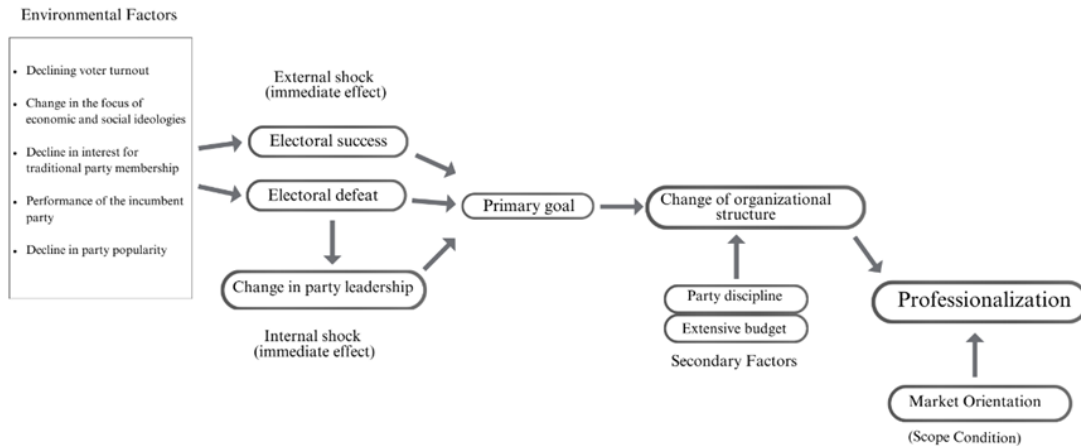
Environmental Factors

- Declining voter turnout
- Change in the focus of economic and social ideologies
- Decline in interest for traditional party membership
- Performance of the incumbent party
- Decline in party popularity

External shock (immediate effect)

Electoral success

Electoral defeat

Change in party leadership

Internal shock (immediate effect)

Primary goal

Change of organizational structure

Party discipline

Extensive budget

Secondary Factors

Professionalization

Market Orientation

(Scope Condition)